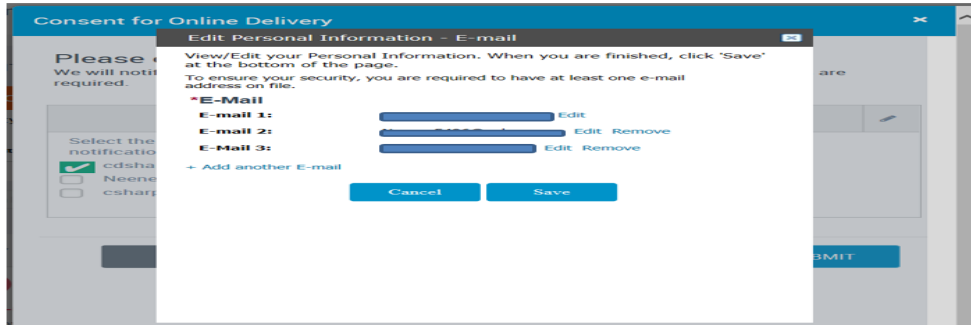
Consent for Online Delivery

Please
We will notif
required.

are

Select the
notificatio
cdsha
Neene
csharp

BMIT

Edit Personal Information - E-mail

View/Edit your Personal Information. When you are finished, click 'Save' at the bottom of the page.

To ensure your security, you are required to have at least one e-mail address on file.

*E-Mail

E-mail 1: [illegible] Edit

E-mail 2: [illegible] Edit Remove

E-Mail 3: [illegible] Edit Remove

+ Add another E-mail

Cancel Save